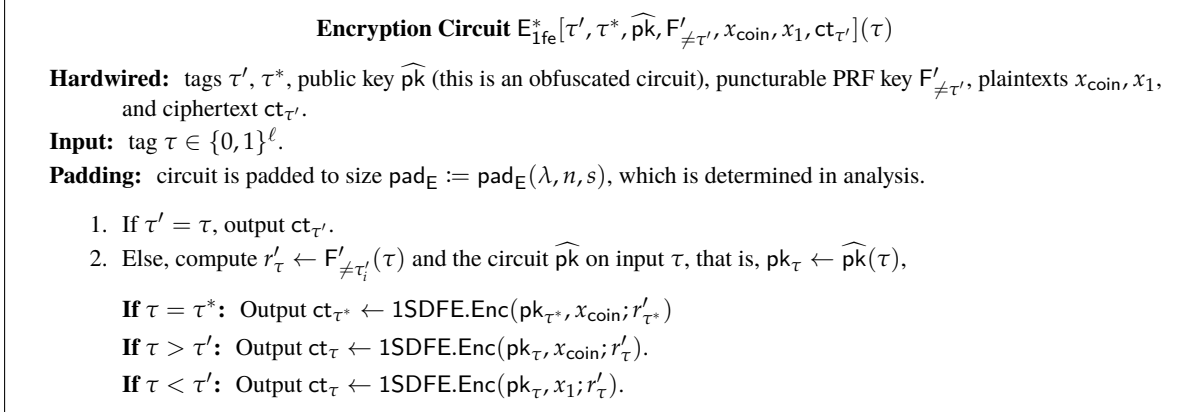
**Encryption Circuit** $\mathsf{E}^*_{\mathsf{1fe}}[\tau', \tau^*, \widehat{\mathsf{pk}}, \mathsf{F}'_{\neq\tau'}, x_{\mathsf{coin}}, x_1, \mathsf{ct}_{\tau'}](\tau)$

**Hardwired:** tags $\tau'$, $\tau^*$, public key $\widehat{\mathsf{pk}}$ (this is an obfuscated circuit), puncturable PRF key $\mathsf{F}'_{\neq\tau'}$, plaintexts $x_{\mathsf{coin}}$, $x_1$, and ciphertext $\mathsf{ct}_{\tau'}$.

**Input:** tag $\tau \in \{0,1\}^{\ell}$.

**Padding:** circuit is padded to size $\mathsf{pad}_{\mathsf{E}} := \mathsf{pad}_{\mathsf{E}}(\lambda, n, s)$, which is determined in analysis.

1. If $\tau' = \tau$, output $\mathsf{ct}_{\tau'}$.
2. Else, compute $r'_{\tau} \leftarrow \mathsf{F}'_{\neq\tau'_i}(\tau)$ and the circuit $\widehat{\mathsf{pk}}$ on input $\tau$, that is, $\mathsf{pk}_{\tau} \leftarrow \widehat{\mathsf{pk}}(\tau)$,

**If** $\tau = \tau^*$**:** Output $\mathsf{ct}_{\tau^*} \leftarrow \mathsf{1SDFE.Enc}(\mathsf{pk}_{\tau^*}, x_{\mathsf{coin}}; r'_{\tau^*})$

**If** $\tau > \tau'$**:** Output $\mathsf{ct}_{\tau} \leftarrow \mathsf{1SDFE.Enc}(\mathsf{pk}_{\tau}, x_{\mathsf{coin}}; r'_{\tau})$.

**If** $\tau < \tau'$**:** Output $\mathsf{ct}_{\tau} \leftarrow \mathsf{1SDFE.Enc}(\mathsf{pk}_{\tau}, x_1; r'_{\tau})$.